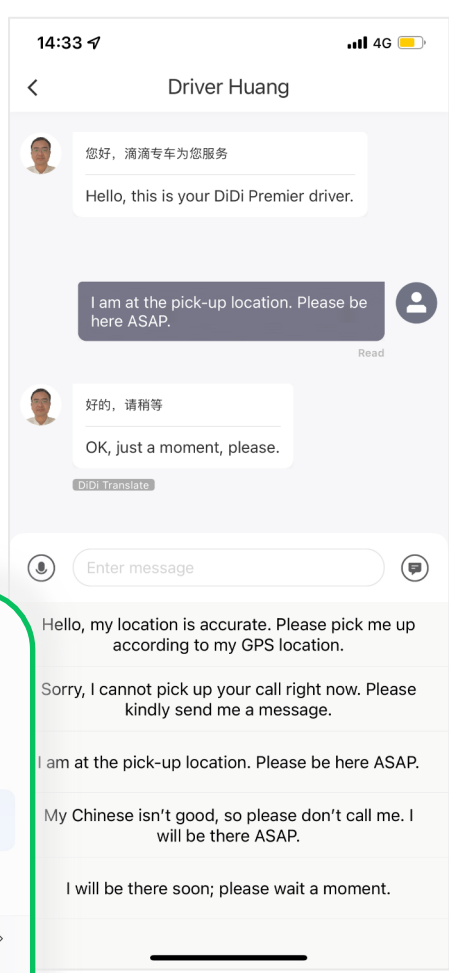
14:33

4G

Driver Huang

您好，滴滴专车为您服务

Hello, this is your DiDi Premier driver.

I am at the pick-up location. Please be here ASAP.

Read

好的，请稍等

OK, just a moment, please.

DiDi Translate

Enter message

Hello, my location is accurate. Please pick me up according to my GPS location.

Sorry, I cannot pick up your call right now. Please kindly send me a message.

I am at the pick-up location. Please be here ASAP.

My Chinese isn't good, so please don't call me. I will be there ASAP.

I will be there soon; please wait a moment.